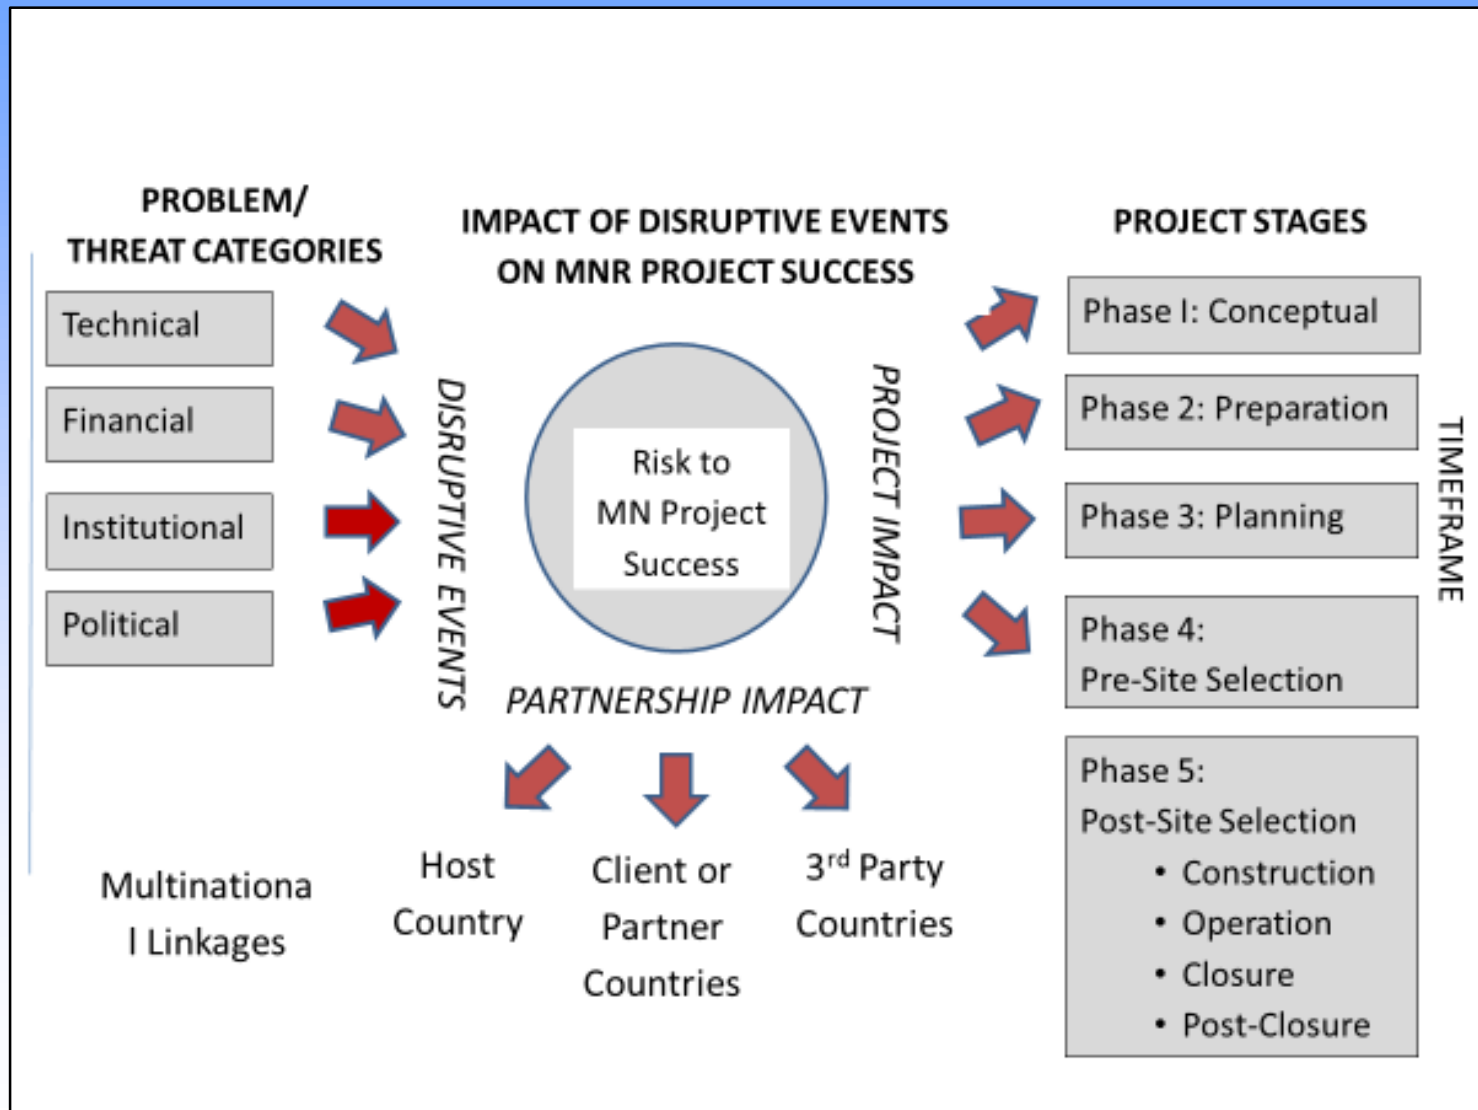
PROBLEM/ THREAT CATEGORIES

Technical

Financial

Institutional

Political

IMPACT OF DISRUPTIVE EVENTS ON MNR PROJECT SUCCESS

DISRUPTIVE EVENTS

Risk to MN Project Success

PROJECT IMPACT

PARTNERSHIP IMPACT

PROJECT STAGES

Phase I: Conceptual

Phase 2: Preparation

Phase 3: Planning

Phase 4: Pre-Site Selection

Phase 5: Post-Site Selection
• Construction
• Operation
• Closure
• Post-Closure

TIMEFRAME

Multinationa l Linkages

Host Country

Client or Partner Countries

3$^{rd}$ Party Countries